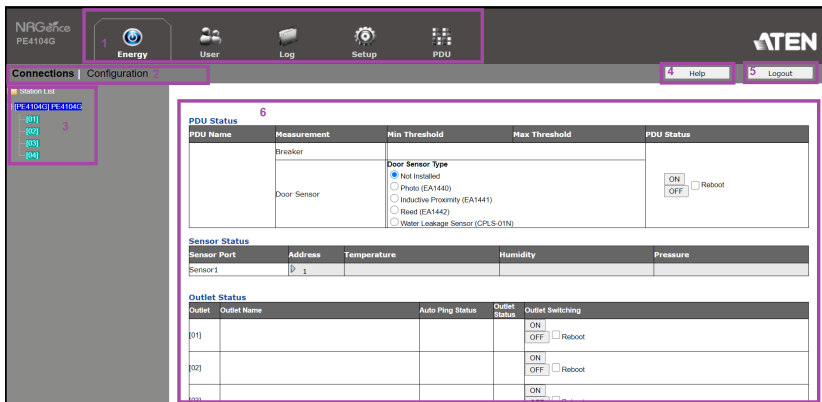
NRGence
PE4104G

1
Energy
User
Log
Setup
PDU

ATEN

Connections | Configuration 2

4 Help
5 Logout

Station List
[PE4104G] PE4104G
[01]
[02]
[03]
[04]
3

6

PDU Status

| PDU Name | Measurement | Min Threshold | Max Threshold | PDU Status |
|---|---|---|---|---|
| | Breaker | | | ON OFF Reboot |
| | Door Sensor | Door Sensor Type: Not Installed; Photo (EA1440); Inductive Proximity (EA1441); Reed (EA1442); Water Leakage Sensor (CPLS-01N) | | |

Sensor Status

| Sensor Port | Address | Temperature | Humidity | Pressure |
|---|---|---|---|---|
| Sensor1 | 1 | | | |

Outlet Status

| Outlet | Outlet Name | Auto Ping Status | Outlet Status | Outlet Switching |
|---|---|---|---|---|
| [01] | | | | ON OFF Reboot |
| [02] | | | | ON OFF Reboot |
| [03] | | | | ON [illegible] |